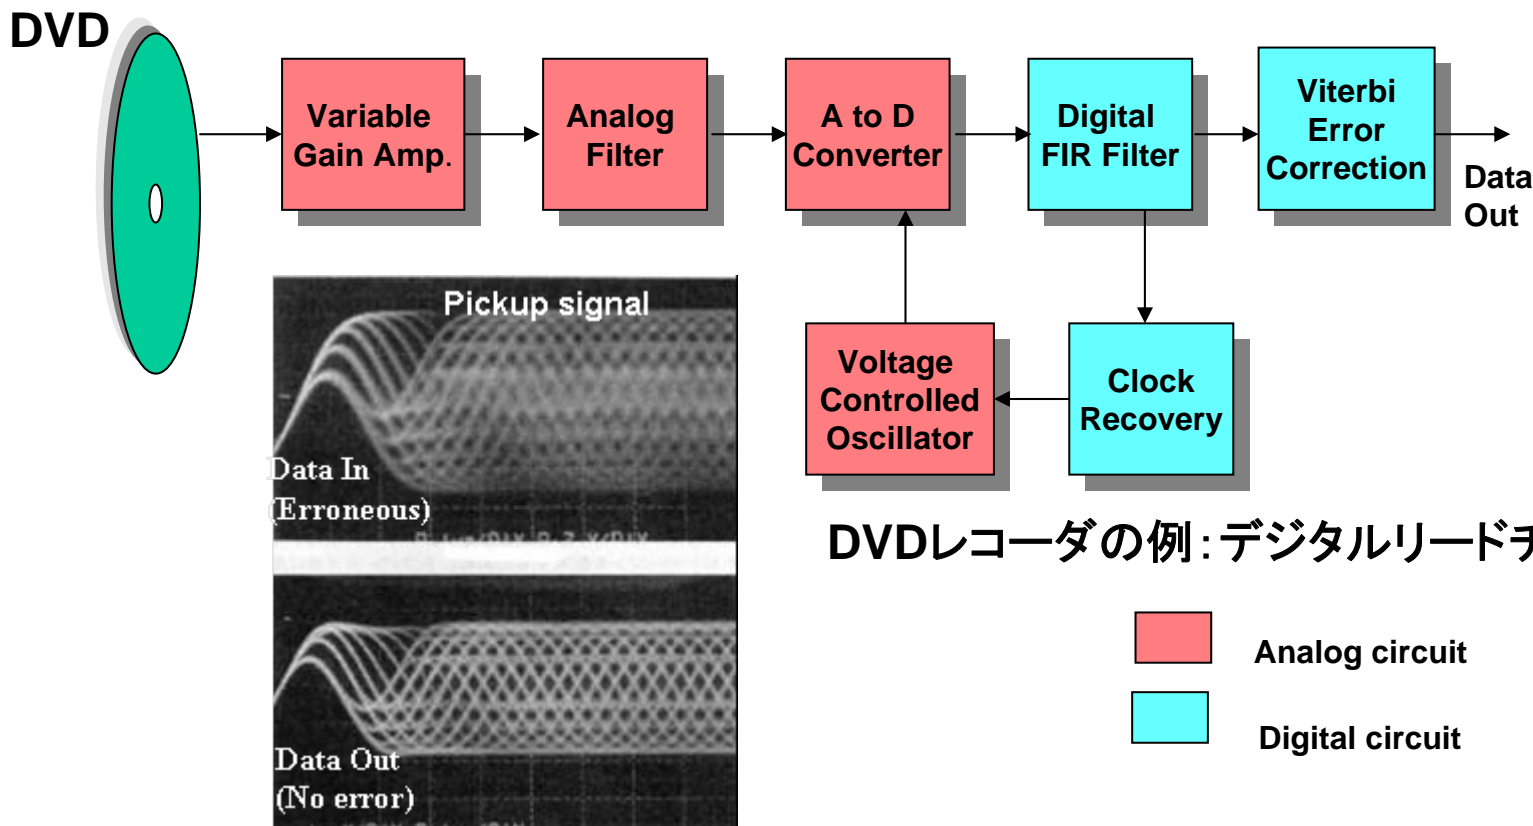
DVD

Variable Gain Amp.

Analog Filter

A to D Converter

Digital FIR Filter

Viterbi Error Correction

Data Out

Voltage Controlled Oscillator

Clock Recovery

Pickup signal

Data In (Erroneous)

Data Out (No error)

DVDレコーダの例:デジタルリードチ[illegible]

Analog circuit

Digital circuit